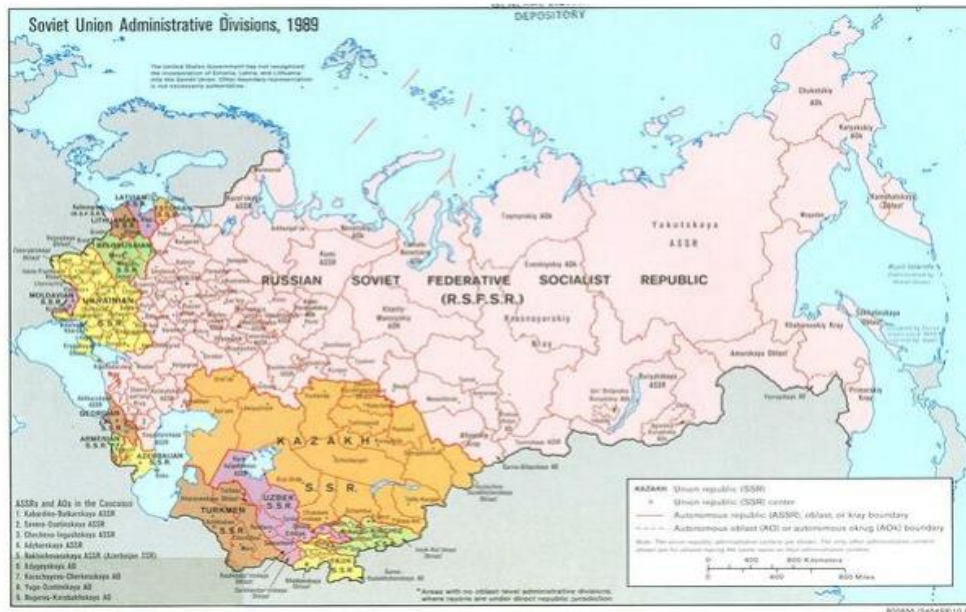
Soviet Union Administrative Divisions, 1989

DEPOSITORY

The United States Government has not recognized the incorporation of Estonia, Latvia, and Lithuania into the Soviet Union. Other boundary representation is not necessarily authoritative.

LATVIAN
LITHUANIAN
BELORUSSIAN
MOLDAVIAN
UKRAINIAN S.S.R.
GEORGIAN
ARMENIAN S.S.R.
AZERBAIJAN S.S.R.
RUSSIAN SOVIET FEDERATIVE SOCIALIST REPUBLIC (R.S.F.S.R.)
KAZAKH S.S.R.
UZBEK S.S.R.
TURKMEN S.S.R.
Krasnoyarskiy Kray
Yakutskaya ASSR
Taymyrskiy AOk
Evenkiyskiy AOk
Chukotskiy AOk
Koryakskiy AOk
Kamchatskaya Oblast'
Khabarovskiy Kray
Amurskaya Oblast'
Primorskiy Kray
Sakhalinskaya Oblast'
Buryatskaya ASSR

ASSRs and AOs in the Caucasus
1. Kabardino-Balkarskaya ASSR
2. Severo-Osetinskaya ASSR
3. Checheno-Ingushskaya ASSR
4. Adzharskaya ASSR
5. Nakhichevanskaya ASSR (Azerbaijan SSR)
6. Adygeyskaya AO
7. Karachayevo-Cherkesskaya AO
8. Yugo-Osetinskaya AO
9. Nagorno-Karabakhskaya AO

*Areas with no oblast level administrative divisions, where rayons are under direct republic jurisdiction

KAZAKH Union republic (SSR)
Union republic (SSR) center
Autonomous republic (ASSR), oblast, or kray boundary
Autonomous oblast (AO) or autonomous okrug (AOk) boundary

0 400 800 Kilometers
0 400 800 Miles